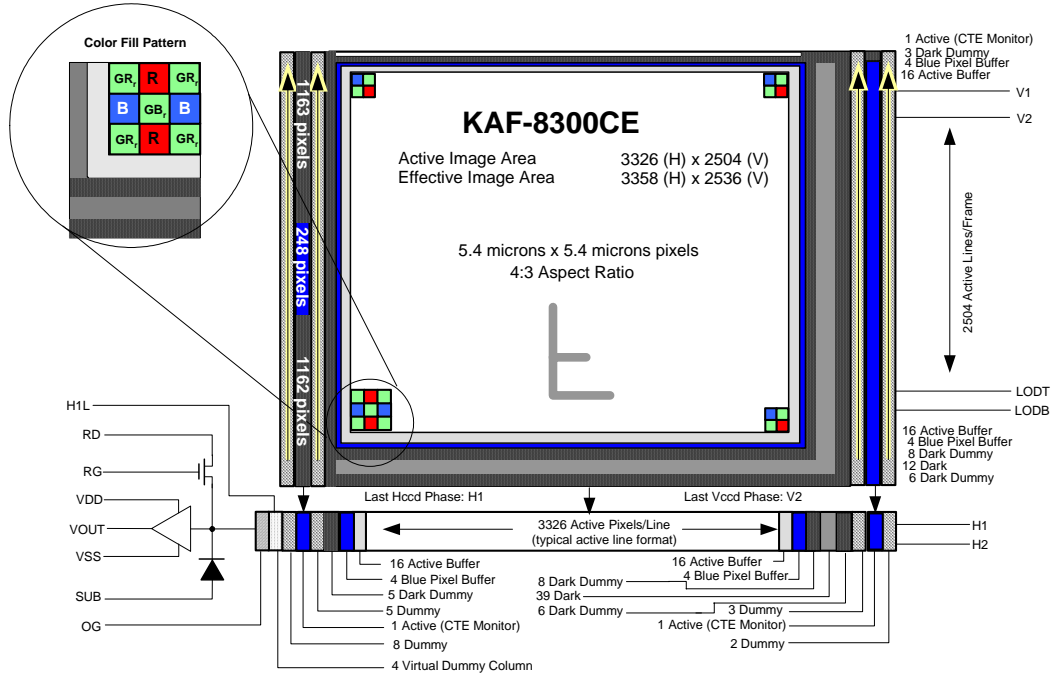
Color Fill Pattern

$GR_r$ R $GR_r$
B $GB_r$ B
$GR_r$ R $GR_r$

1163 pixels
248 pixels
1162 pixels

KAF-8300CE

Active Image Area 3326 (H) x 2504 (V)
Effective Image Area 3358 (H) x 2536 (V)

5.4 microns x 5.4 microns pixels
4:3 Aspect Ratio

1 Active (CTE Monitor)
3 Dark Dummy
4 Blue Pixel Buffer
16 Active Buffer

V1
V2

2504 Active Lines/Frame

LODT
LODB

16 Active Buffer
4 Blue Pixel Buffer
8 Dark Dummy
12 Dark
6 Dark Dummy

H1L
RD
RG
VDD
VOUT
VSS
SUB
OG

Last Hccd Phase: H1
Last Vccd Phase: V2

3326 Active Pixels/Line
(typical active line format)

H1
H2

16 Active Buffer
4 Blue Pixel Buffer
5 Dark Dummy
5 Dummy
1 Active (CTE Monitor)
8 Dummy
4 Virtual Dummy Column

16 Active Buffer
4 Blue Pixel Buffer
8 Dark Dummy
39 Dark
6 Dark Dummy
3 Dummy
1 Active (CTE Monitor)
2 Dummy